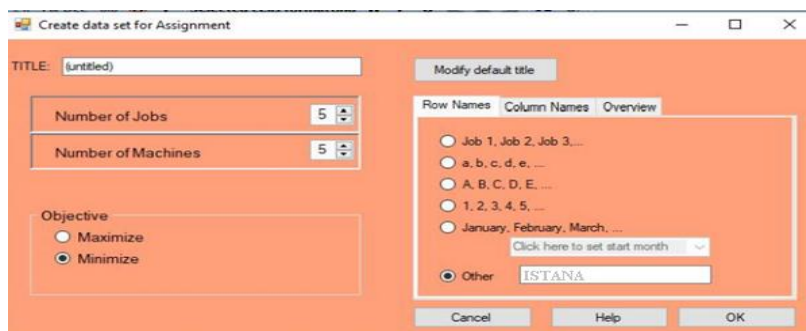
Create data set for Assignment

TITLE: (untitled)

Modify default title

Number of Jobs 5

Number of Machines 5

Objective
Maximize
Minimize

Row Names | Column Names | Overview

Job 1, Job 2, Job 3,...
a, b, c, d, e, ...
A, B, C, D, E, ...
1, 2, 3, 4, 5, ...
January, February, March, ...
Click here to set start month
Other ISTANA

Cancel | Help | OK